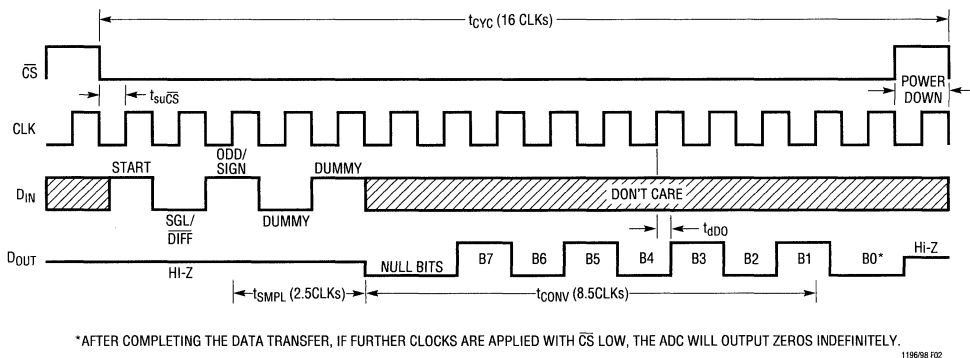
$t_{CYC}$ (16 CLKs)

$\overline{CS}$

$t_{su\overline{CS}}$

POWER DOWN

CLK

START

ODD/ SIGN

DUMMY

$D_{IN}$

DON'T CARE

SGL/ $\overline{DIFF}$

DUMMY

$t_{dDO}$

$D_{OUT}$

HI-Z

NULL BITS

B7

B6

B5

B4

B3

B2

B1

B0*

Hi-Z

$t_{SMPL}$ (2.5CLKs)

$t_{CONV}$ (8.5CLKs)

*AFTER COMPLETING THE DATA TRANSFER, IF FURTHER CLOCKS ARE APPLIED WITH $\overline{CS}$ LOW, THE ADC WILL OUTPUT ZEROS INDEFINITELY.

1196/98 F02